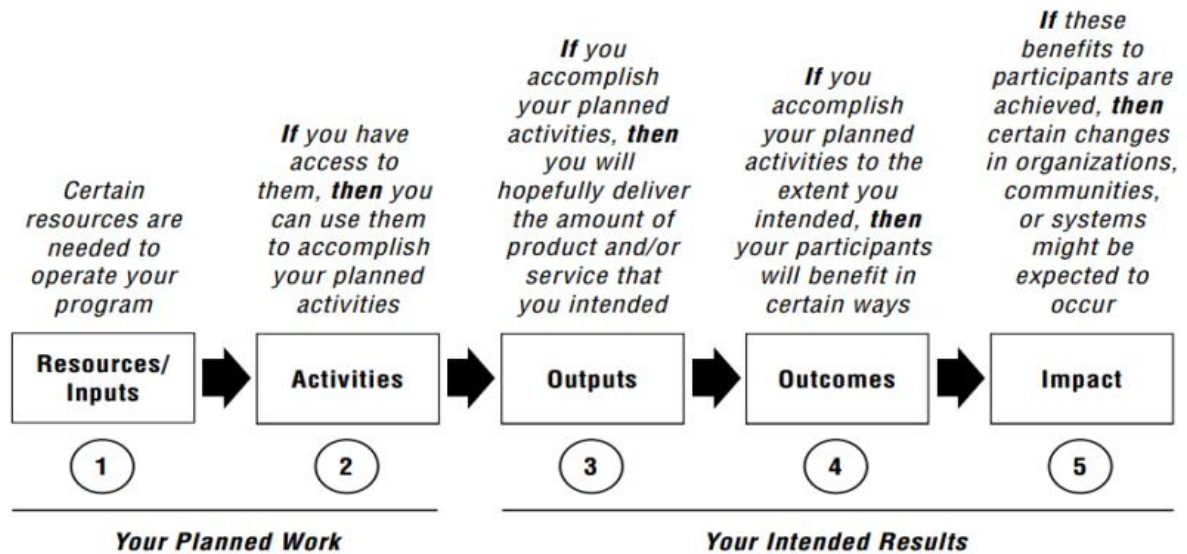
Certain resources are needed to operate your program

If you have access to them, then you can use them to accomplish your planned activities

If you accomplish your planned activities, then you will hopefully deliver the amount of product and/or service that you intended

If you accomplish your planned activities to the extent you intended, then your participants will benefit in certain ways

If these benefits to participants are achieved, then certain changes in organizations, communities, or systems might be expected to occur

Resources/ Inputs

Activities

Outputs

Outcomes

Impact

1

2

3

4

5

Your Planned Work

Your Intended Results